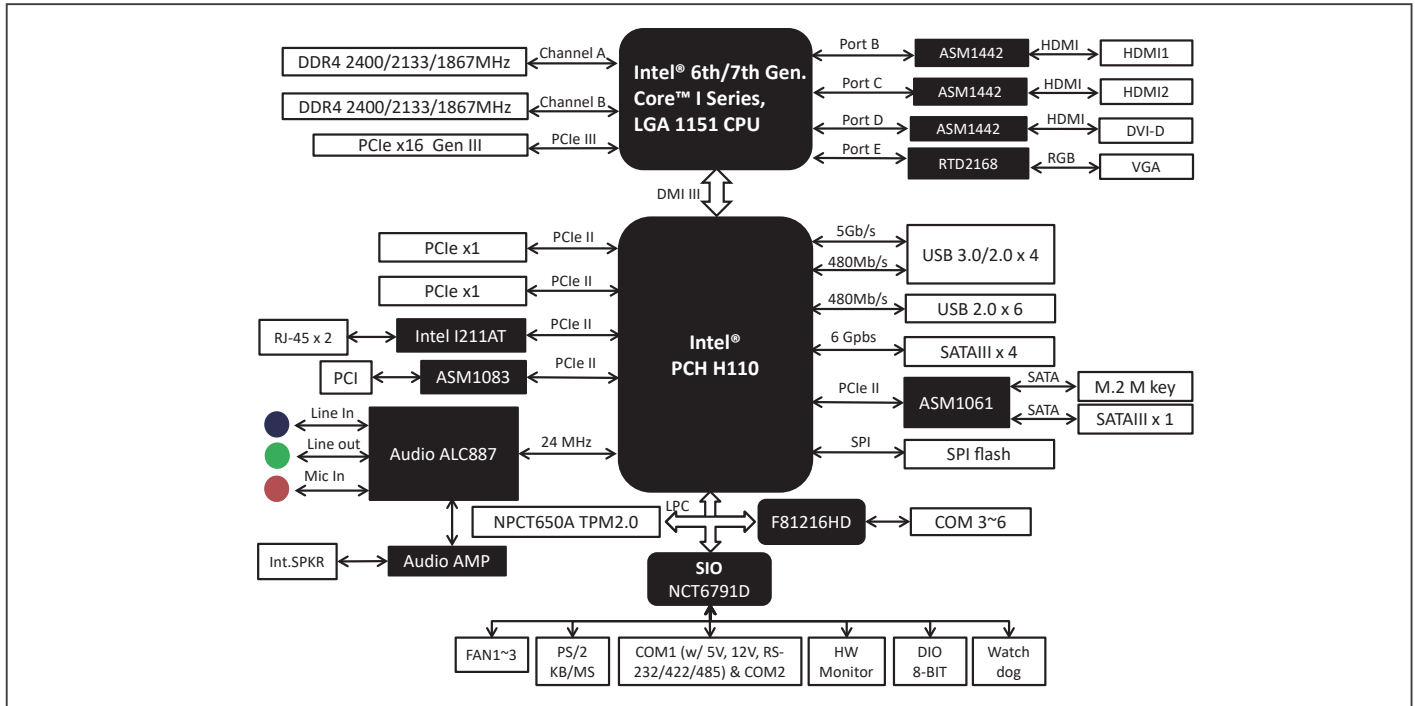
DDR4 2400/2133/1867MHz
Channel A
DDR4 2400/2133/1867MHz
Channel B
PCIe x16 Gen III
PCIe III
Intel® 6th/7th Gen. Core™ I Series, LGA 1151 CPU
Port B
ASM1442
HDMI
HDMI1
Port C
ASM1442
HDMI
HDMI2
Port D
ASM1442
HDMI
DVI-D
Port E
RTD2168
RGB
VGA
DMI III
PCIe x1
PCIe II
PCIe x1
PCIe II
RJ-45 x 2
Intel I211AT
PCIe II
PCI
ASM1083
PCIe II
Line In
Line out
Mic In
Audio ALC887
24 MHz
Intel® PCH H110
5Gb/s
480Mb/s
USB 3.0/2.0 x 4
480Mb/s
USB 2.0 x 6
6 Gpbs
SATAIII x 4
PCIe II
ASM1061
SATA
M.2 M key
SATA
SATAIII x 1
SPI
SPI flash
LPC
NPCT650A TPM2.0
F81216HD
COM 3~6
Int.SPKR
Audio AMP
SIO
NCT6791D
FAN1~3
PS/2 KB/MS
COM1 (w/ 5V, 12V, RS-232/422/485) & COM2
HW Monitor
DIO 8-BIT
Watch dog